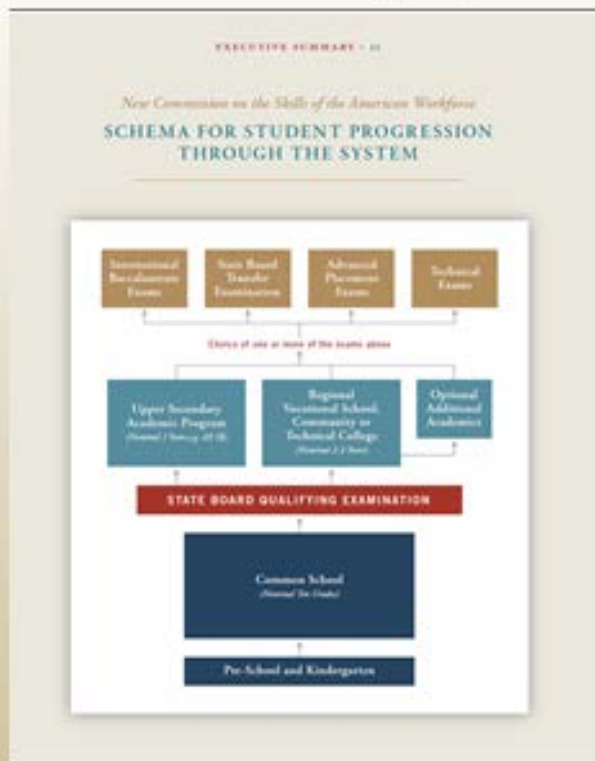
EXECUTIVE SUMMARY • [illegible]

New Commission on the Skills of the American Workforce

SCHEMA FOR STUDENT PROGRESSION THROUGH THE SYSTEM

International Baccalaureate Exams

State Board Transfer Examination

Advanced Placement Exams

Technical Exams

Choice of one or more of the exams above

Upper Secondary Academic Program (Nominal 2 Years, e.g. 11-12)

Regional Vocational School, Community or Technical College (Nominal 2-3 Years)

Optional Additional Academics

STATE BOARD QUALIFYING EXAMINATION

Common School (Nominal Ten Grades)

Pre-School and Kindergarten